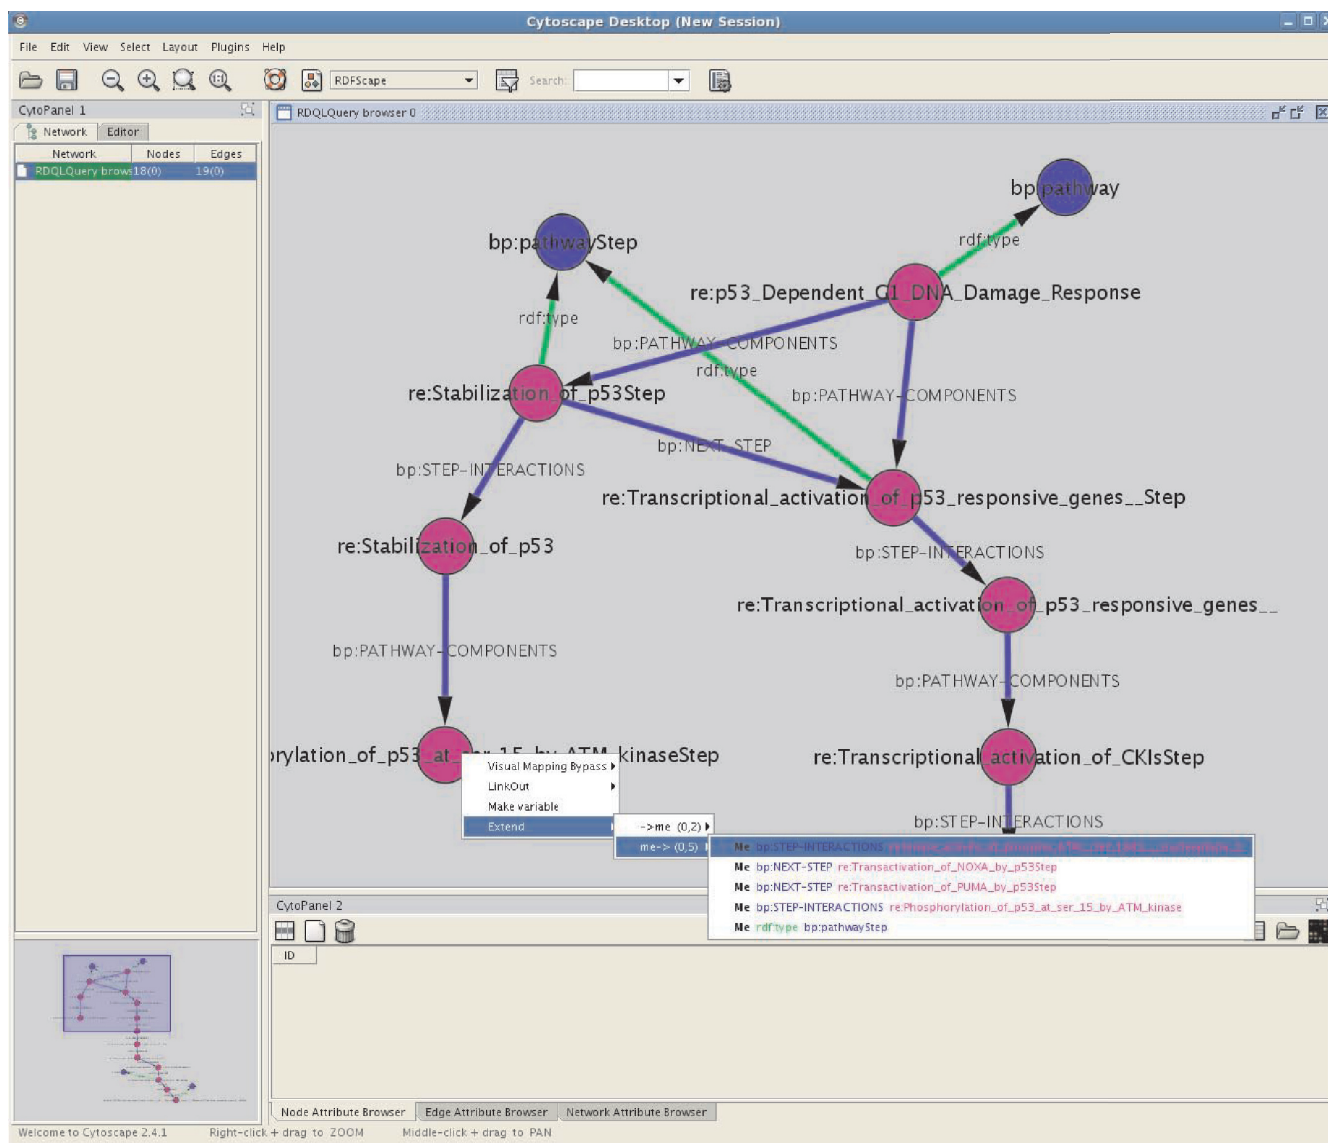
Cytoscape Desktop (New Session)

File Edit View Select Layout Plugins Help

RDFScape

Search:

CytoPanel 1

Network Editor

| Network | Nodes | Edges |
|---|---|---|
| RDQLQuery brows | 18(0) | 19(0) |

RDQLQuery browser 0

bp:pathway

bp:pathwayStep

rdf:type

re:p53_Dependent_G1_DNA_Damage_Response

rdf:type

bp:PATHWAY-COMPONENTS

rdf:type

re:Stabilization_of_p53Step

bp:PATHWAY-COMPONENTS

bp:NEXT-STEP

bp:STEP-INTERACTIONS

re:Transcriptional_activation_of_p53_responsive_genes__Step

re:Stabilization_of_p53

bp:STEP-INTERACTIONS

re:Transcriptional_activation_of_p53_responsive_genes__

bp:PATHWAY-COMPONENTS

bp:PATHWAY-COMPONENTS

rylation_of_p53_at_ser_15_by_ATM_kinaseStep

re:Transcriptional_activation_of_CKIsStep

Visual Mapping Bypass

LinkOut

Make variable

Extend

->me (0,2)

me-> (0,5)

bp:STEP-INTERACTIONS

Me bp:STEP-INTERACTIONS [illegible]

Me bp:NEXT-STEP re:Transactivation_of_NOXA_by_p53Step

Me bp:NEXT-STEP re:Transactivation_of_PUMA_by_p53Step

Me bp:STEP-INTERACTIONS re:Phosphorylation_of_p53_at_ser_15_by_ATM_kinase

Me rdf:type bp:pathwayStep

CytoPanel 2

ID

Node Attribute Browser Edge Attribute Browser Network Attribute Browser

Welcome to Cytoscape 2.4.1 Right-click + drag to ZOOM Middle-click + drag to PAN